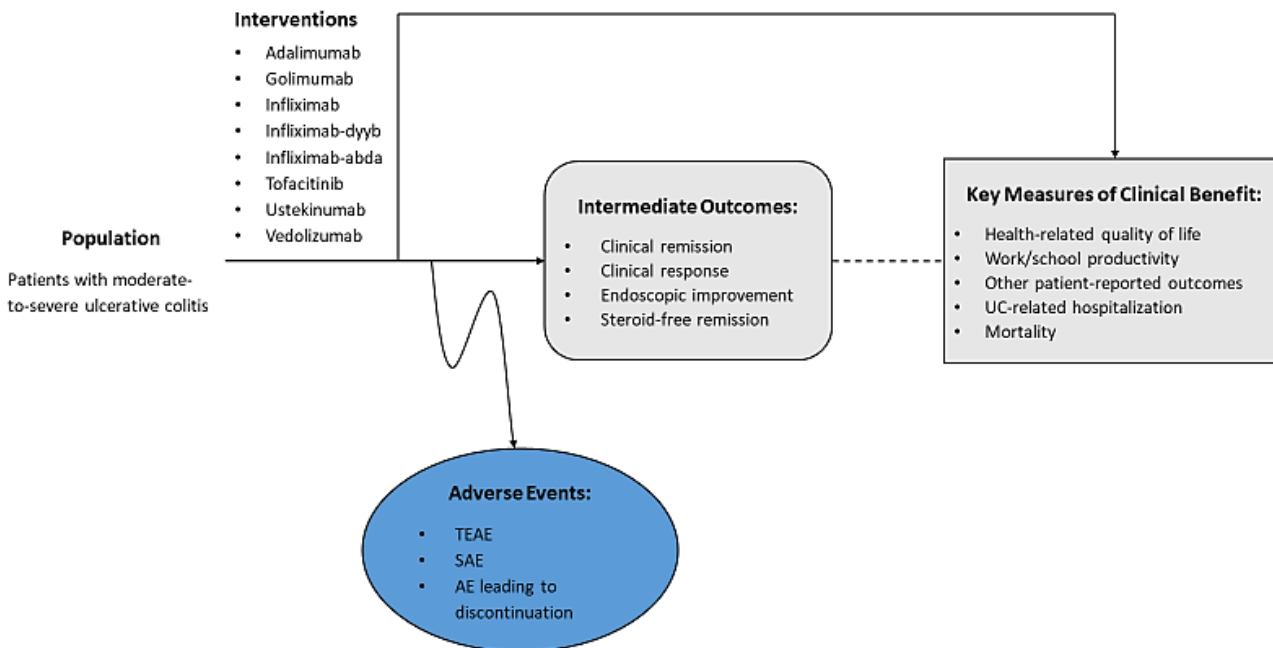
Interventions
- Adalimumab
- Golimumab
- Infliximab
- Infliximab-dyyb
- Infliximab-abda
- Tofacitinib
- Ustekinumab
- Vedolizumab

Population

Patients with moderate-to-severe ulcerative colitis

Intermediate Outcomes:
- Clinical remission
- Clinical response
- Endoscopic improvement
- Steroid-free remission

Key Measures of Clinical Benefit:
- Health-related quality of life
- Work/school productivity
- Other patient-reported outcomes
- UC-related hospitalization
- Mortality

Adverse Events:
- TEAE
- SAE
- AE leading to discontinuation